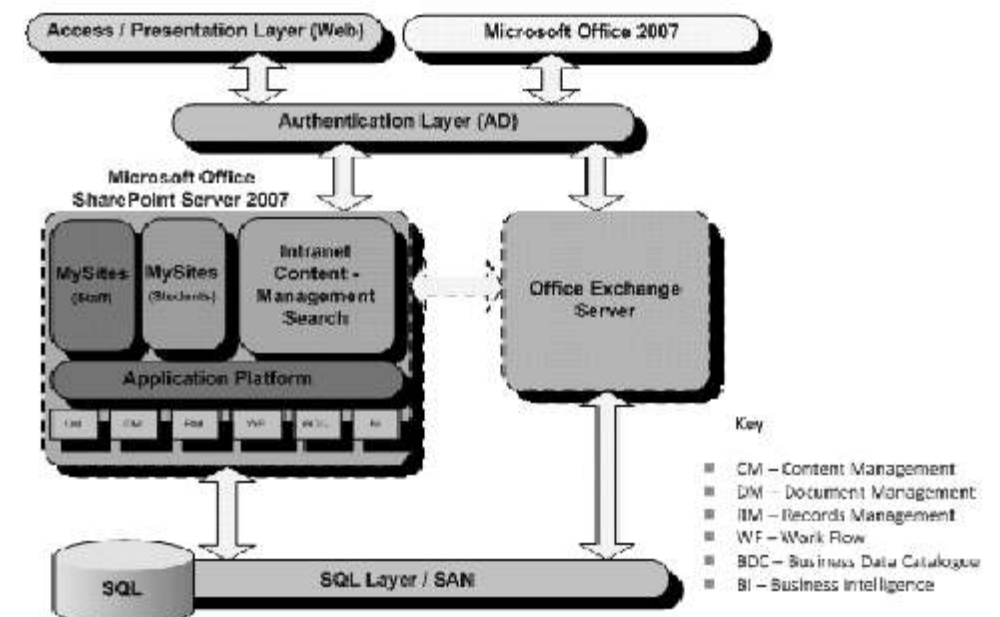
Access / Presentation Layer (Web)

Microsoft Office 2007

Authentication Layer (AD)

Microsoft Office SharePoint Server 2007

MySites (Staff)

MySites (Students)

Intranet Content - Management Search

Office Exchange Server

Application Platform

CM

DM

RM

WF

BDC

BI

Key

CM – Content Management
DM – Document Management
RM – Records Management
WF – Work Flow
BDC – Business Data Catalogue
BI – Business Intelligence

SQL

SQL Layer / SAN